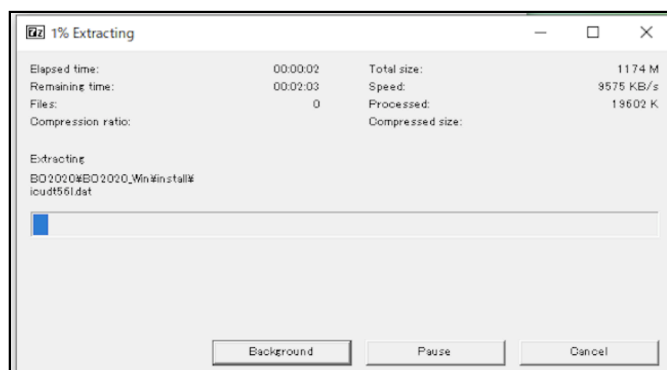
7z 1% Extracting

| | | | |
|---|---|---|---|
| Elapsed time: | 00:00:02 | Total size: | 1174 M |
| Remaining time: | 00:02:03 | Speed: | 9575 KB/s |
| Files: | 0 | Processed: | 19602 K |
| Compression ratio: | | Compressed size: | |

Extracting

BO2020¥BO2020_Win¥install¥icudt56l.dat

Background Pause Cancel